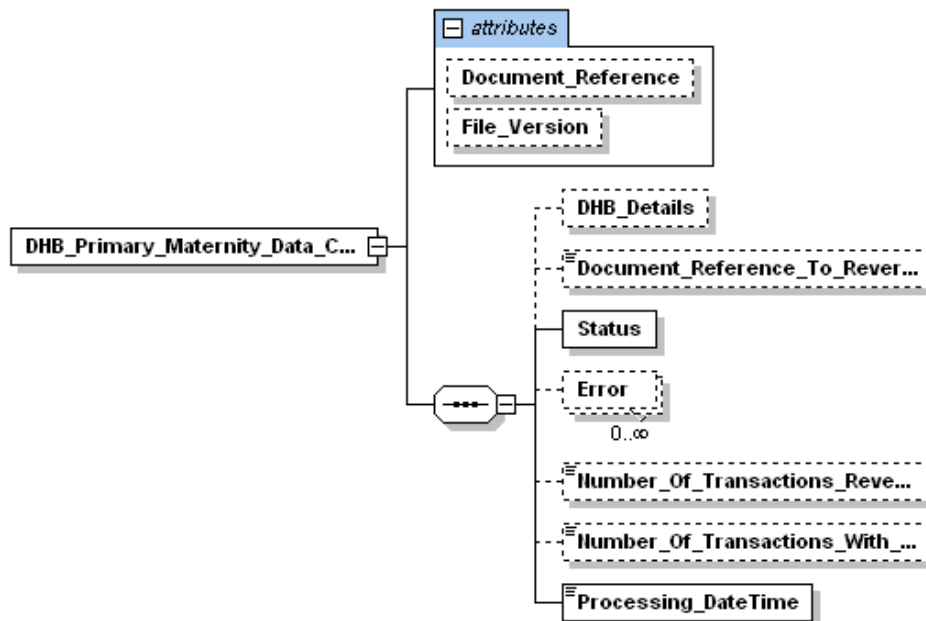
attributes

Document_Reference

File_Version

DHB_Primary_Maternity_Data_C...

DHB_Details

Document_Reference_To_Rever...

Status

Error

0..∞

Number_Of_Transactions_Reve...

Number_Of_Transactions_With_...

Processing_DateTime